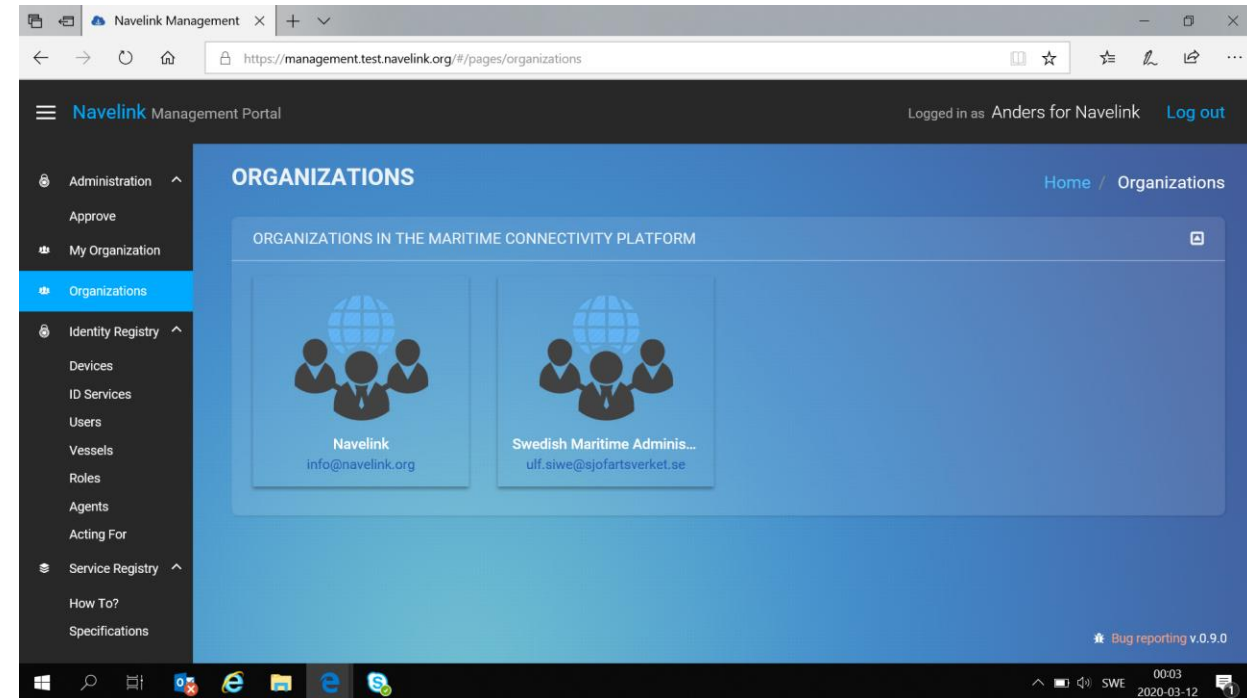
Navelink Management ×

https://management.test.navelink.org/#/pages/organizations

Navelink Management Portal

Logged in as Anders for Navelink Log out

Administration
Approve
My Organization
Organizations
Identity Registry
Devices
ID Services
Users
Vessels
Roles
Agents
Acting For
Service Registry
How To?
Specifications

ORGANIZATIONS

Home / Organizations

ORGANIZATIONS IN THE MARITIME CONNECTIVITY PLATFORM

Navelink
info@navelink.org

Swedish Maritime Adminis...
ulf.siwe@sjofartsverket.se

Bug reporting v.0.9.0

SWE 00:03 2020-03-12